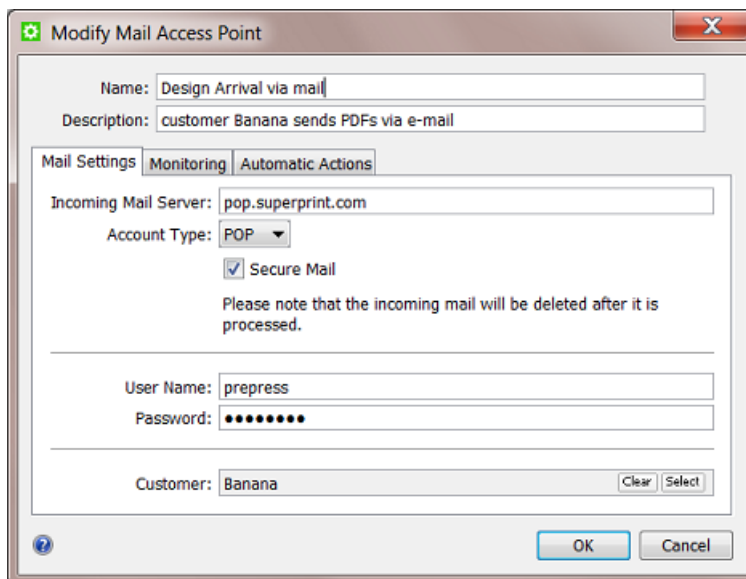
Modify Mail Access Point

Name: Design Arrival via mail
Description: customer Banana sends PDFs via e-mail

Mail Settings | Monitoring | Automatic Actions

Incoming Mail Server: pop.superprint.com
Account Type: POP
Secure Mail
Please note that the incoming mail will be deleted after it is processed.

User Name: prepress
Password: ••••••••

Customer: Banana
Clear Select

OK Cancel